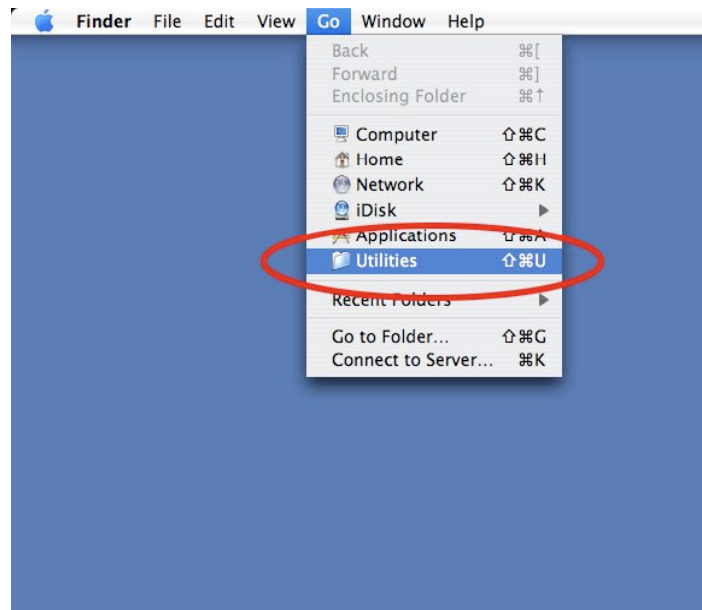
Finder File Edit View Go Window Help

Back ⌘[
Forward ⌘]
Enclosing Folder ⌘↑

Computer ⇧⌘C
Home ⇧⌘H
Network ⇧⌘K
iDisk ▶
Applications ⇧⌘A
Utilities ⇧⌘U

Recent Folders ▶

Go to Folder... ⇧⌘G
Connect to Server... ⌘K